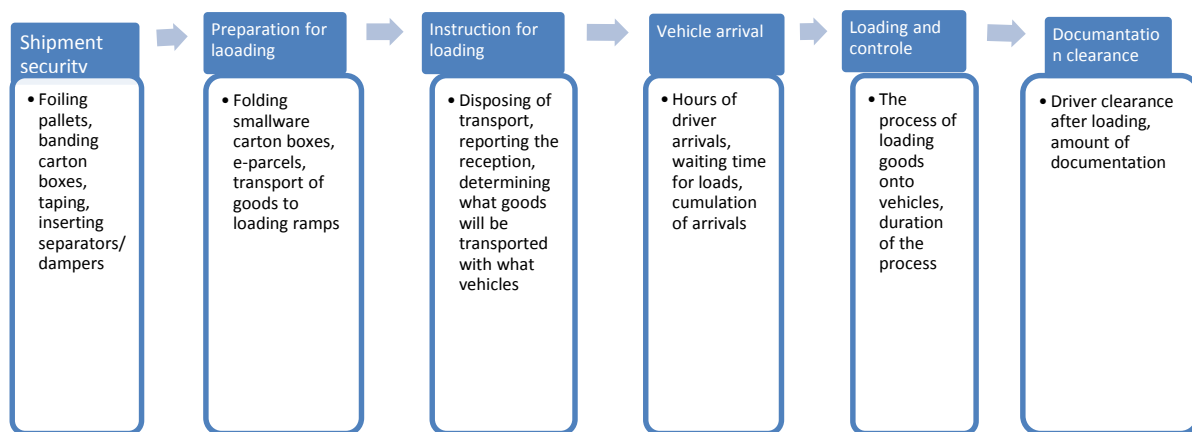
Shipment security

• Foiling pallets, banding carton boxes, taping, inserting separators/ dampers

Preparation for laoading

• Folding smallware carton boxes, e-parcels, transport of goods to loading ramps

Instruction for loading

• Disposing of transport, reporting the reception, determining what goods will be transported with what vehicles

Vehicle arrival

• Hours of driver arrivals, waiting time for loads, cumulation of arrivals

Loading and controle

• The process of loading goods onto vehicles, duration of the process

Documantation clearance

• Driver clearance after loading, amount of documentation